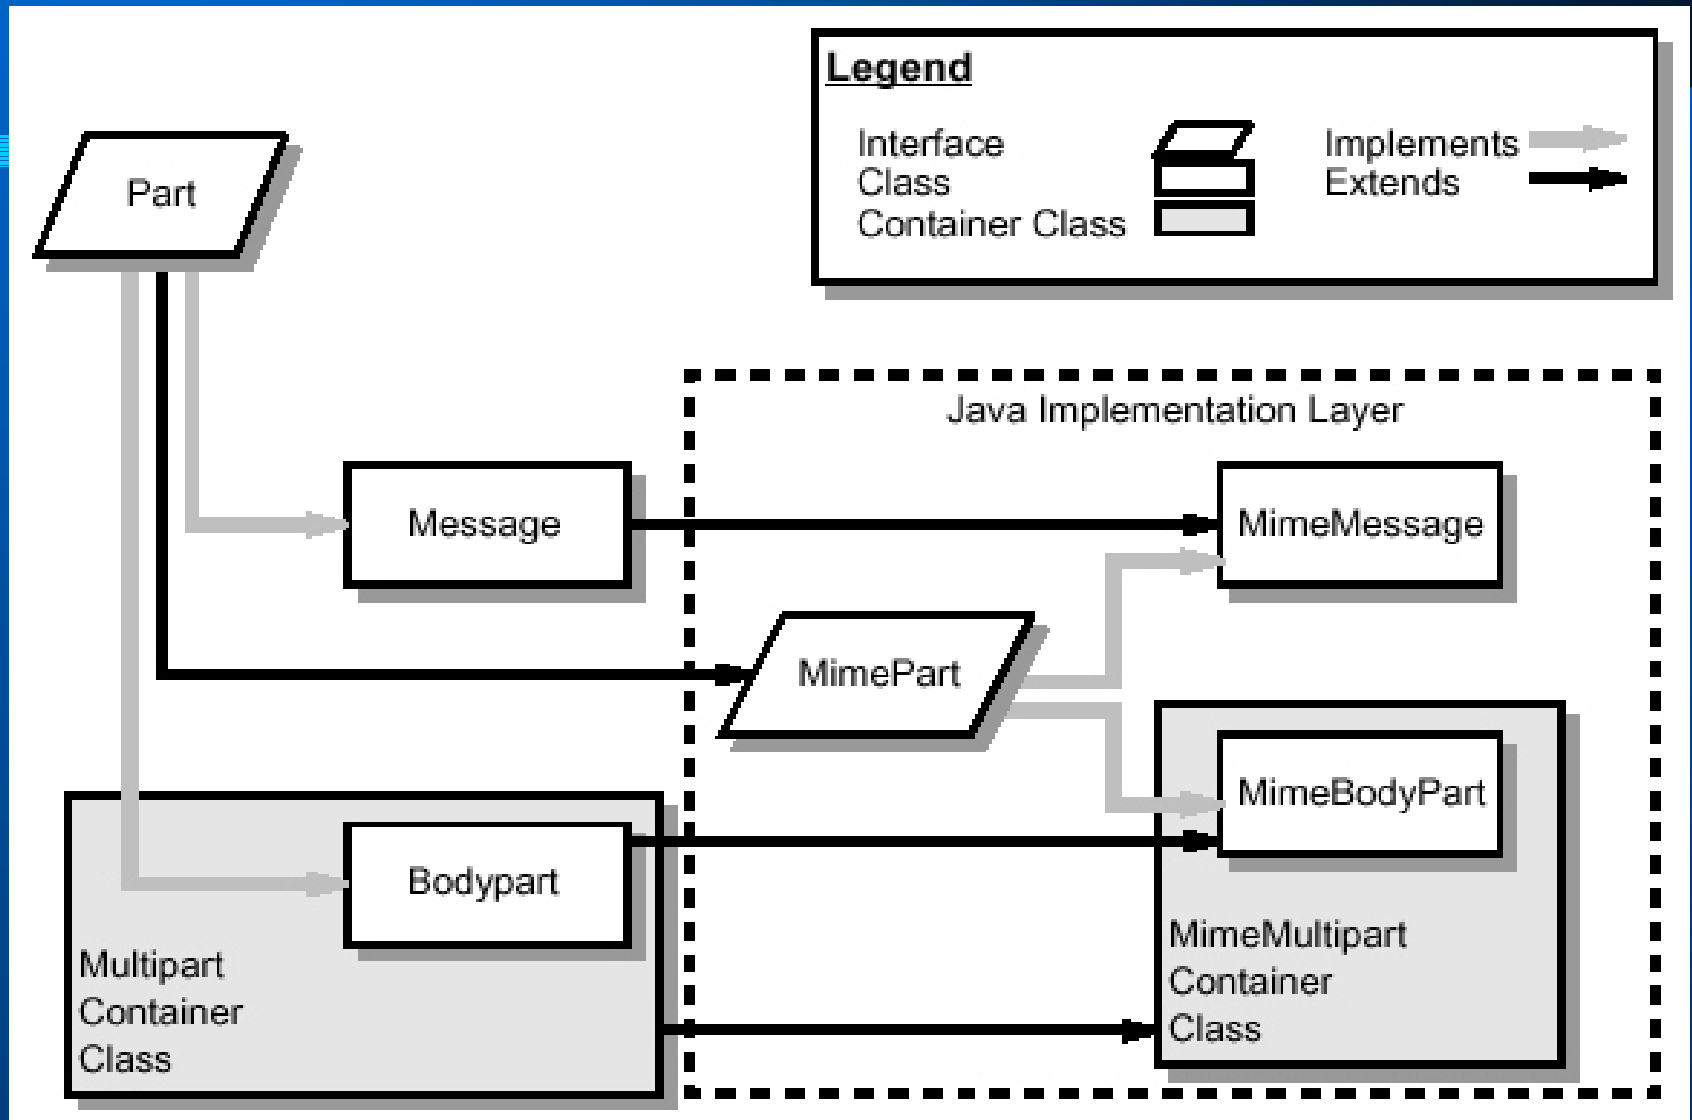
Legend

Interface
Class
Container Class

Implements
Extends

Part

Java Implementation Layer

Message

MimeMessage

MimePart

MimeBodyPart

Bodypart

Multipart Container Class

MimeMultipart Container Class